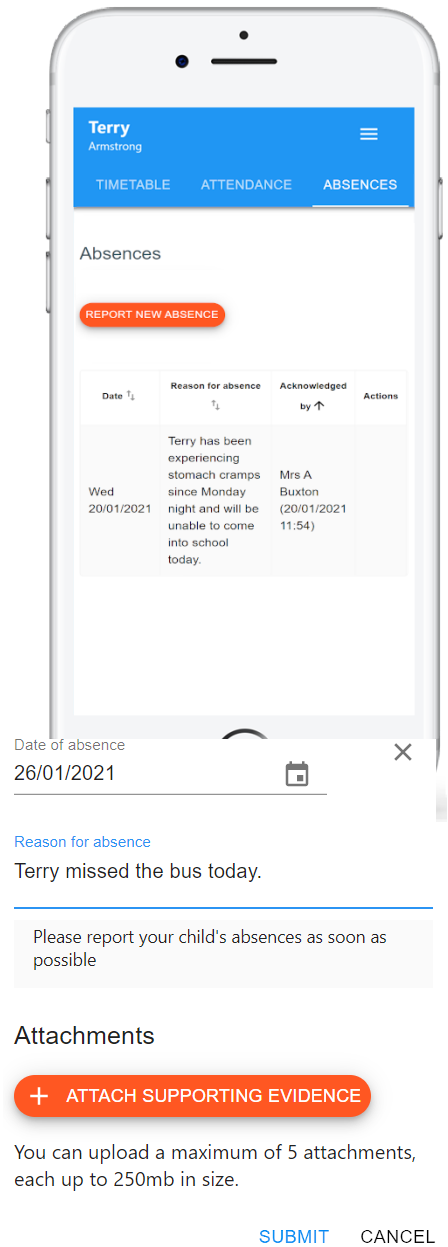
Terry
Armstrong

TIMETABLE ATTENDANCE ABSENCES

Absences

REPORT NEW ABSENCE

| Date | Reason for absence | Acknowledged by | Actions |
|---|---|---|---|
| Wed 20/01/2021 | Terry has been experiencing stomach cramps since Monday night and will be unable to come into school today. | Mrs A Buxton (20/01/2021 11:54) | |

Date of absence
26/01/2021

Reason for absence
Terry missed the bus today.

Please report your child's absences as soon as possible

Attachments

+ ATTACH SUPPORTING EVIDENCE

You can upload a maximum of 5 attachments, each up to 250mb in size.

SUBMIT CANCEL